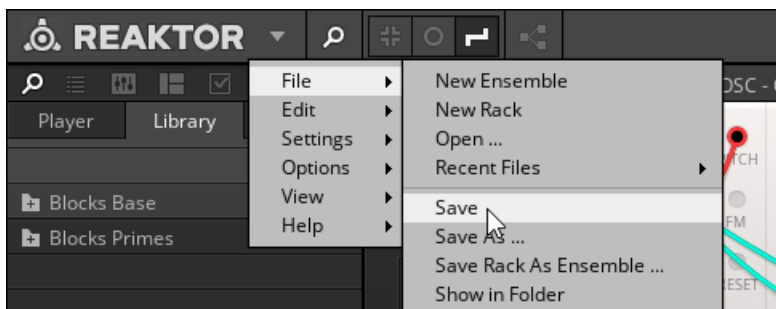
REAKTOR

Player Library

Blocks Base
Blocks Primes

File
Edit
Settings
Options
View
Help

New Ensemble
New Rack
Open ...
Recent Files
Save
Save As ...
Save Rack As Ensemble ...
Show in Folder

OSC - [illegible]
TCH
FM
RESET